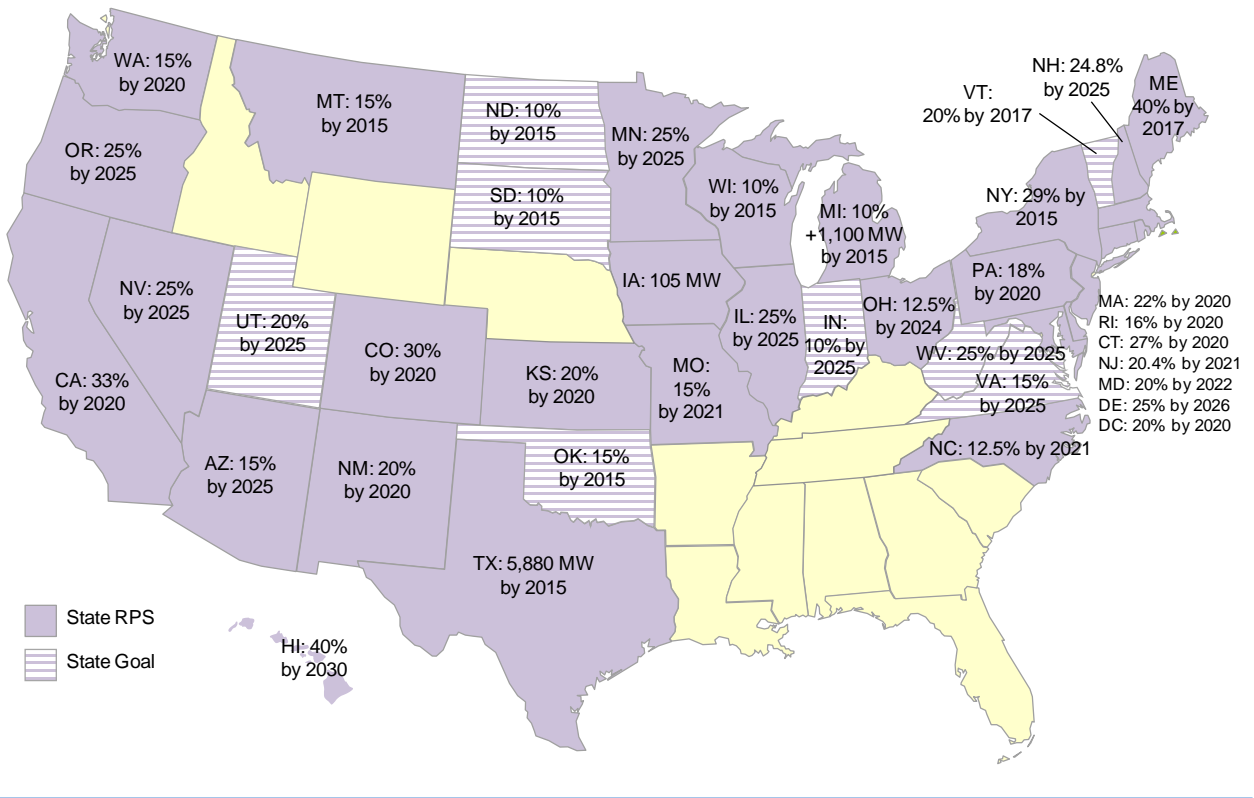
WA: 15% by 2020

MT: 15% by 2015

ND: 10% by 2015

MN: 25% by 2025

VT: 20% by 2017

NH: 24.8% by 2025

ME 40% by 2017

OR: 25% by 2025

SD: 10% by 2015

WI: 10% by 2015

MI: 10% +1,100 MW by 2015

NY: 29% by 2015

IA: 105 MW

PA: 18% by 2020

NV: 25% by 2025

UT: 20% by 2025

CO: 30% by 2020

IL: 25% by 2025

IN: 10% by 2025

OH: 12.5% by 2024

MA: 22% by 2020
RI: 16% by 2020
CT: 27% by 2020
NJ: 20.4% by 2021
MD: 20% by 2022
DE: 25% by 2026
DC: 20% by 2020

CA: 33% by 2020

KS: 20% by 2020

MO: 15% by 2021

WV: 25% by 2025

VA: 15% by 2025

NC: 12.5% by 2021

AZ: 15% by 2025

NM: 20% by 2020

OK: 15% by 2015

TX: 5,880 MW by 2015

State RPS

State Goal

HI: 40% by 2030